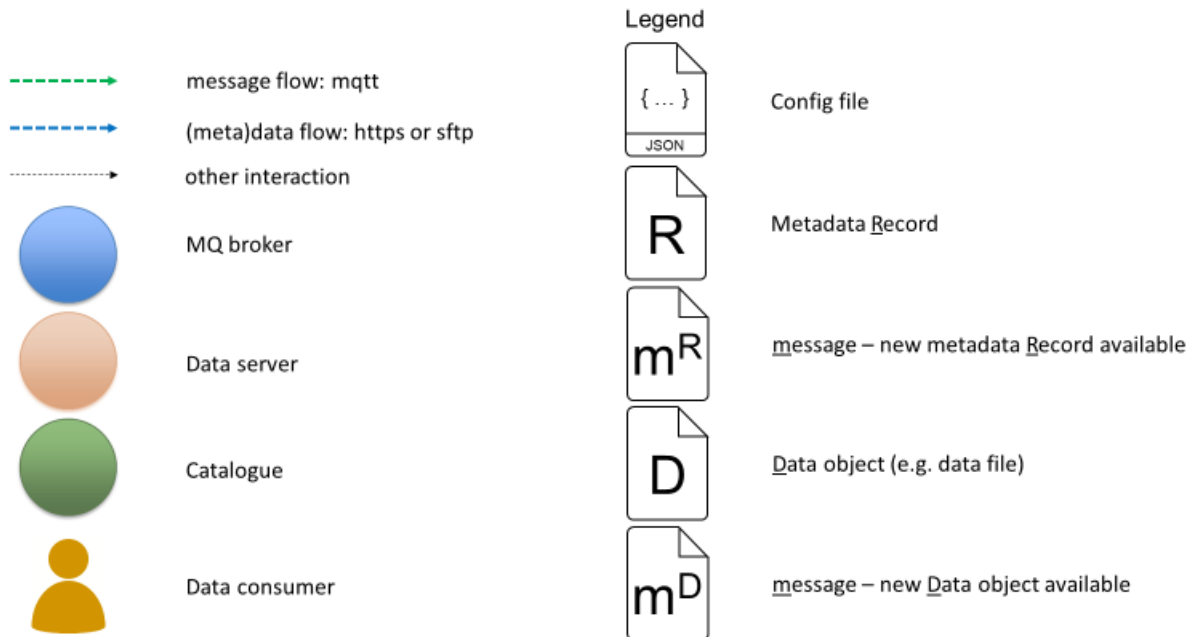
Legend

message flow: mqtt

(meta)data flow: https or sftp

other interaction

MQ broker

Data server

Catalogue

Data consumer

{ ... }
JSON

Config file

R

Metadata Record

$m^R$

message – new metadata Record available

D

Data object (e.g. data file)

$m^D$

message – new Data object available